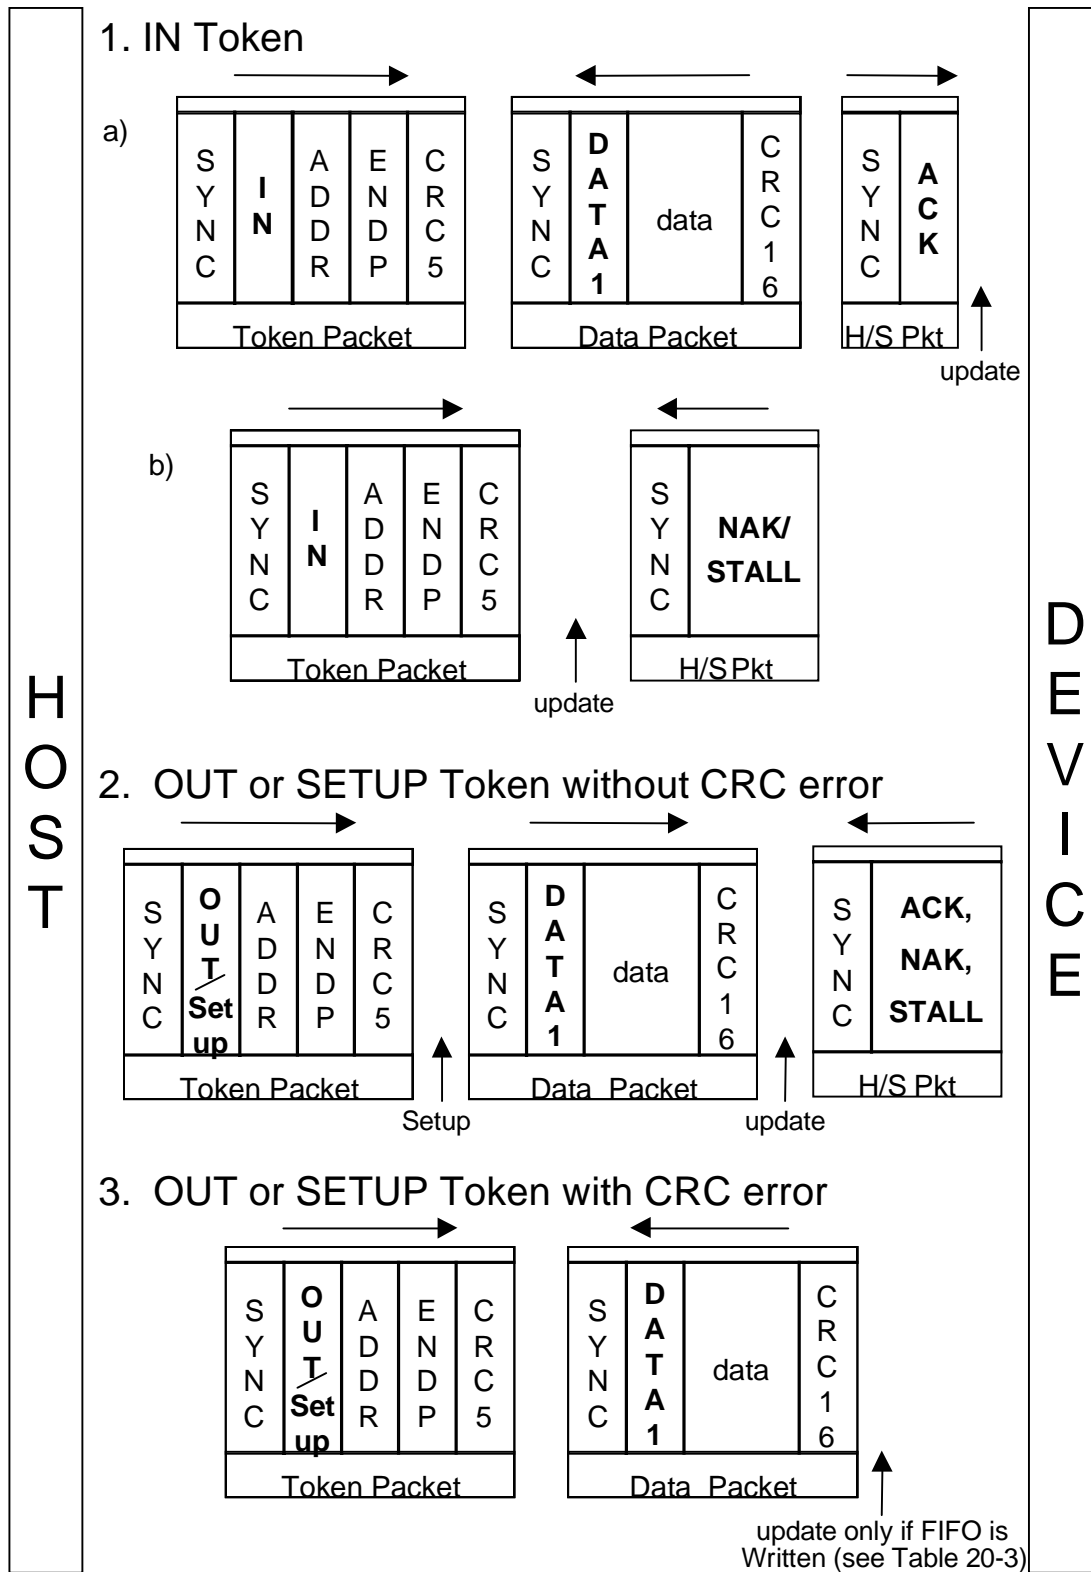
HOST

1. IN Token

a)

| SYNC | IN | ADDR | ENDP | CRC5 |
|---|---|---|---|---|
| Token Packet | | | | |

| SYNC | DATA1 | data | CRC16 |
|---|---|---|---|
| Data Packet | | | |

| SYNC | ACK |
|---|---|
| H/S Pkt | |

update

b)

| SYNC | IN | ADDR | ENDP | CRC5 |
|---|---|---|---|---|
| Token Packet | | | | |

update

| SYNC | NAK/ STALL |
|---|---|
| H/S Pkt | |

2. OUT or SETUP Token without CRC error

| SYNC | OUT/ Set up | ADDR | ENDP | CRC5 |
|---|---|---|---|---|
| Token Packet | | | | |

Setup

| SYNC | DATA1 | data | CRC16 |
|---|---|---|---|
| Data Packet | | | |

update

| SYNC | ACK, NAK, STALL |
|---|---|
| H/S Pkt | |

3. OUT or SETUP Token with CRC error

| SYNC | OUT/ Set up | ADDR | ENDP | CRC5 |
|---|---|---|---|---|
| Token Packet | | | | |

| SYNC | DATA1 | data | CRC16 |
|---|---|---|---|
| Data Packet | | | |

update only if FIFO is Written (see Table 20-3)

DEVICE